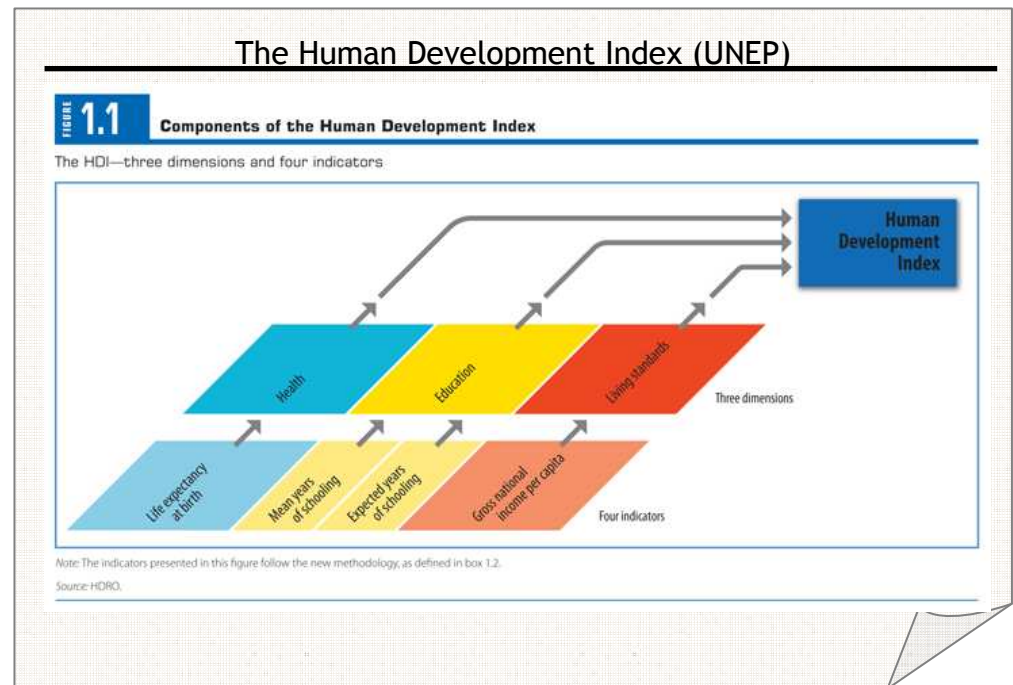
The Human Development Index (UNEP)

FIGURE 1.1 Components of the Human Development Index

The HDI—three dimensions and four indicators

Human Development Index

Health

Education

Living standards

Three dimensions

Life expectancy at birth

Mean years of schooling

Expected years of schooling

Gross national income per capita

Four indicators

Note: The indicators presented in this figure follow the new methodology, as defined in box 1.2.

Source: HDRO.